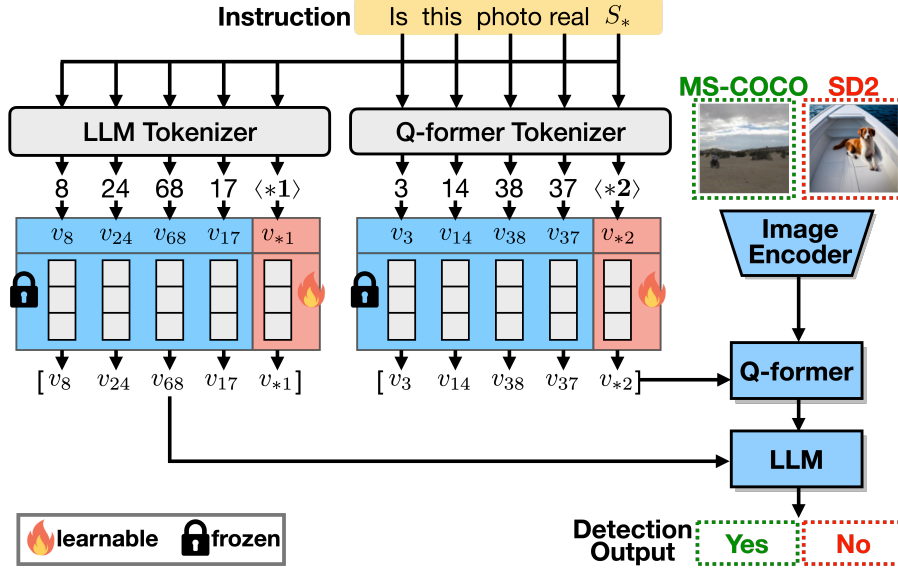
Instruction Is this photo real $S_*$

LLM Tokenizer

Q-former Tokenizer

MS-COCO SD2

8 24 68 17 $\langle *\mathbf{1} \rangle$

3 14 38 37 $\langle *\mathbf{2} \rangle$

$v_8$ $v_{24}$ $v_{68}$ $v_{17}$ $v_{*1}$

$v_3$ $v_{14}$ $v_{38}$ $v_{37}$ $v_{*2}$

Image Encoder

$[v_8$ $v_{24}$ $v_{68}$ $v_{17}$ $v_{*1}]$

$[v_3$ $v_{14}$ $v_{38}$ $v_{37}$ $v_{*2}$

Q-former

LLM

learnable frozen

Detection Output Yes No